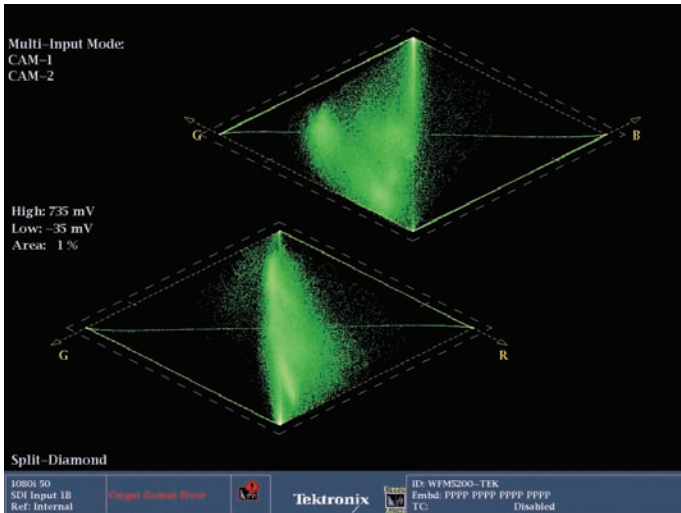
Multi–Input Mode:
CAM–1
CAM–2

G

B

High: 735 mV
Low: –35 mV
Area: 1 %

G

R

Split–Diamond

1080i 50
SDI Input 1B
Ref: Internal

Cmpst Gamut Error

Tektronix

ID: WFM5200–TEK
Embd: PPPP PPPP PPPP PPPP
TC: Disabled